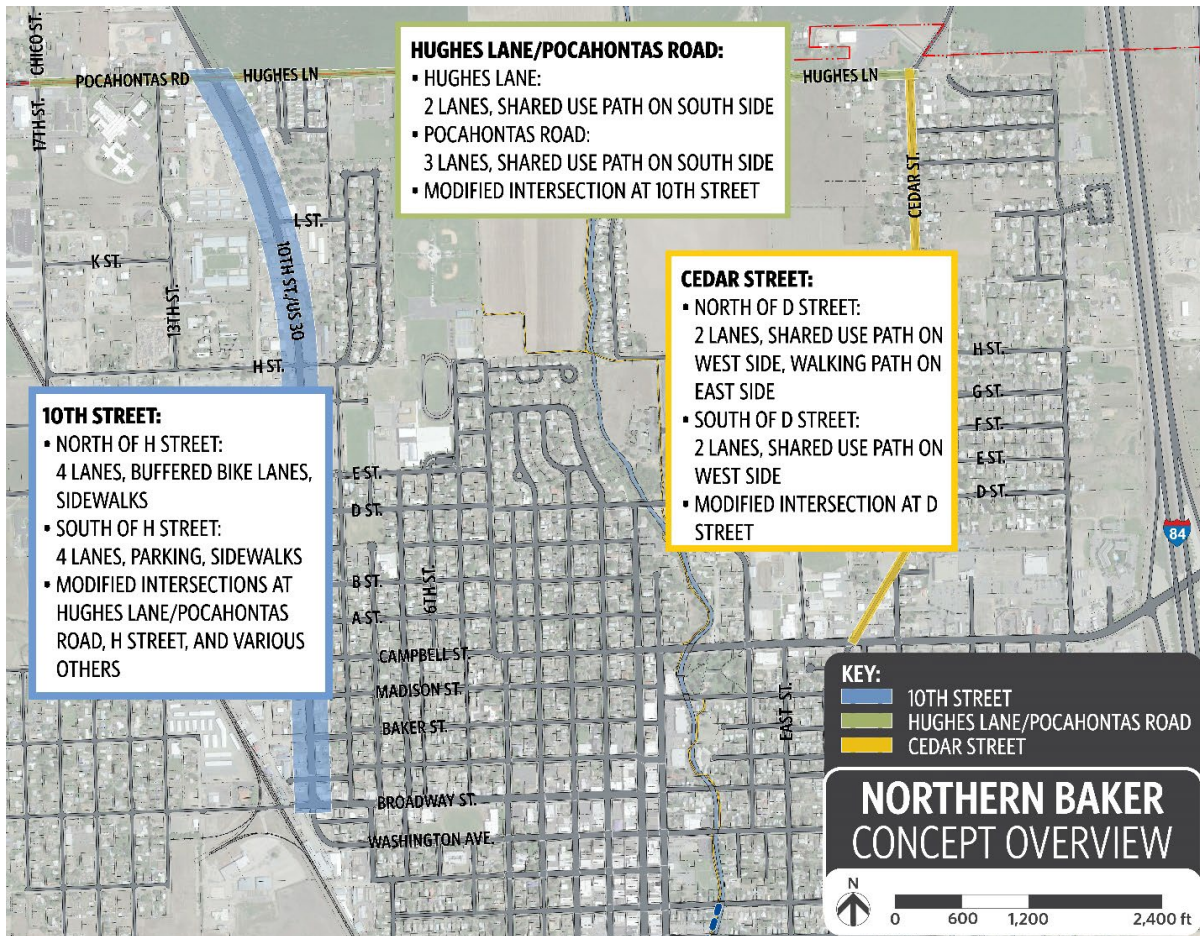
CHICO ST.
17TH ST.
POCAHONTAS RD
HUGHES LN

HUGHES LANE/POCAHONTAS ROAD:
▪ HUGHES LANE:
2 LANES, SHARED USE PATH ON SOUTH SIDE
▪ POCAHONTAS ROAD:
3 LANES, SHARED USE PATH ON SOUTH SIDE
▪ MODIFIED INTERSECTION AT 10TH STREET

HUGHES LN
CEDAR ST.
L ST.
K ST.
13TH ST.
10TH ST./US 30
H ST.

CEDAR STREET:
▪ NORTH OF D STREET:
2 LANES, SHARED USE PATH ON WEST SIDE, WALKING PATH ON EAST SIDE
▪ SOUTH OF D STREET:
2 LANES, SHARED USE PATH ON WEST SIDE
▪ MODIFIED INTERSECTION AT D STREET

H ST.
G ST.
F ST.
E ST.
D ST.

10TH STREET:
▪ NORTH OF H STREET:
4 LANES, BUFFERED BIKE LANES, SIDEWALKS
▪ SOUTH OF H STREET:
4 LANES, PARKING, SIDEWALKS
▪ MODIFIED INTERSECTIONS AT HUGHES LANE/POCAHONTAS ROAD, H STREET, AND VARIOUS OTHERS

E ST.
D ST.
B ST.
A ST.
6TH ST.
CAMPBELL ST.
MADISON ST.
BAKER ST.
BROADWAY ST.
WASHINGTON AVE.
EAST ST.
84

KEY:
10TH STREET
HUGHES LANE/POCAHONTAS ROAD
CEDAR STREET

NORTHERN BAKER
CONCEPT OVERVIEW

N
0 600 1,200 2,400 ft